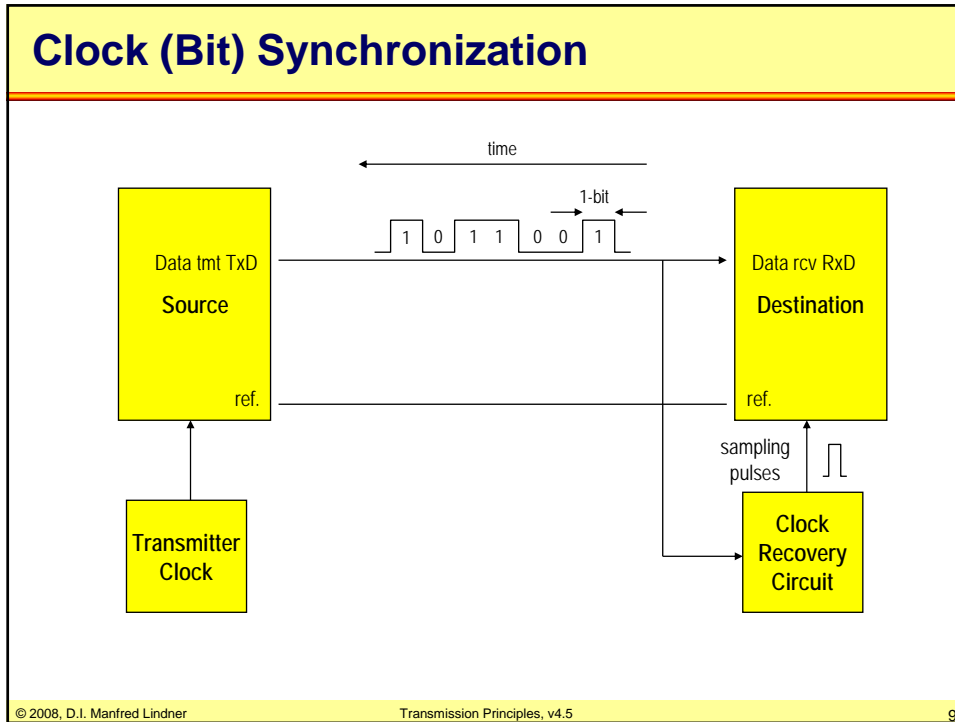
Clock (Bit) Synchronization

time

1-bit

1 0 1 1 0 0 1

Data tmt TxD

Source

ref.

Data rcv RxD

Destination

ref.

sampling pulses

Transmitter Clock

Clock Recovery Circuit

© 2008, D.I. Manfred Lindner

Transmission Principles, v4.5

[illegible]